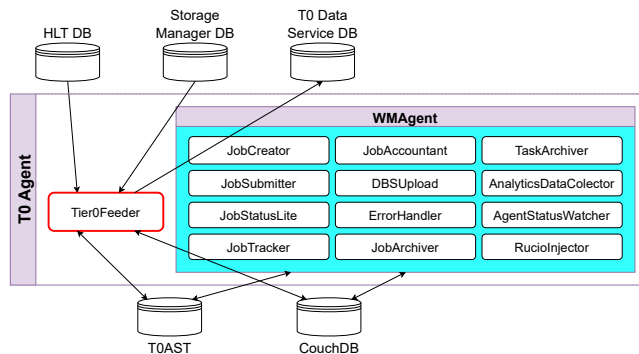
HLT DB

Storage Manager DB

T0 Data Service DB

T0 Agent

WMAgent

| JobCreator | JobAccountant | TaskArchiver |
|---|---|---|
| JobSubmitter | DBSUpload | AnalyticsDataColector |
| JobStatusLite | ErrorHandler | AgentStatusWatcher |
| JobTracker | JobArchiver | RucioInjector |

Tier0Feeder

T0AST

CouchDB